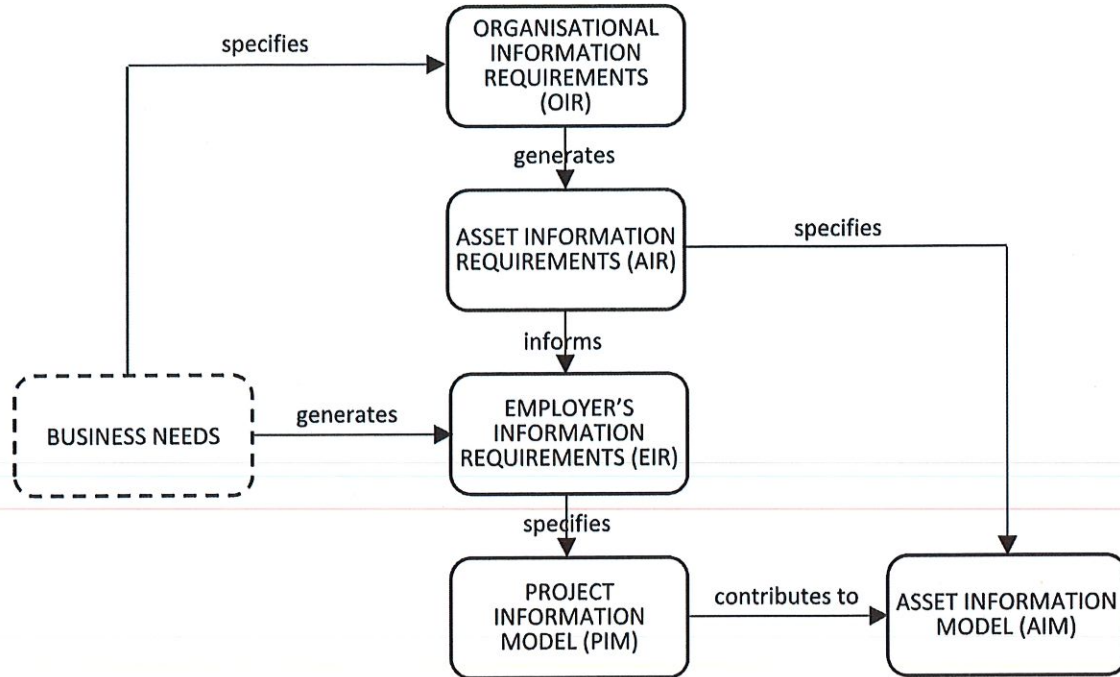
specifies

ORGANISATIONAL INFORMATION REQUIREMENTS (OIR)

generates

ASSET INFORMATION REQUIREMENTS (AIR)

specifies

informs

BUSINESS NEEDS

generates

EMPLOYER'S INFORMATION REQUIREMENTS (EIR)

specifies

PROJECT INFORMATION MODEL (PIM)

contributes to

ASSET INFORMATION MODEL (AIM)